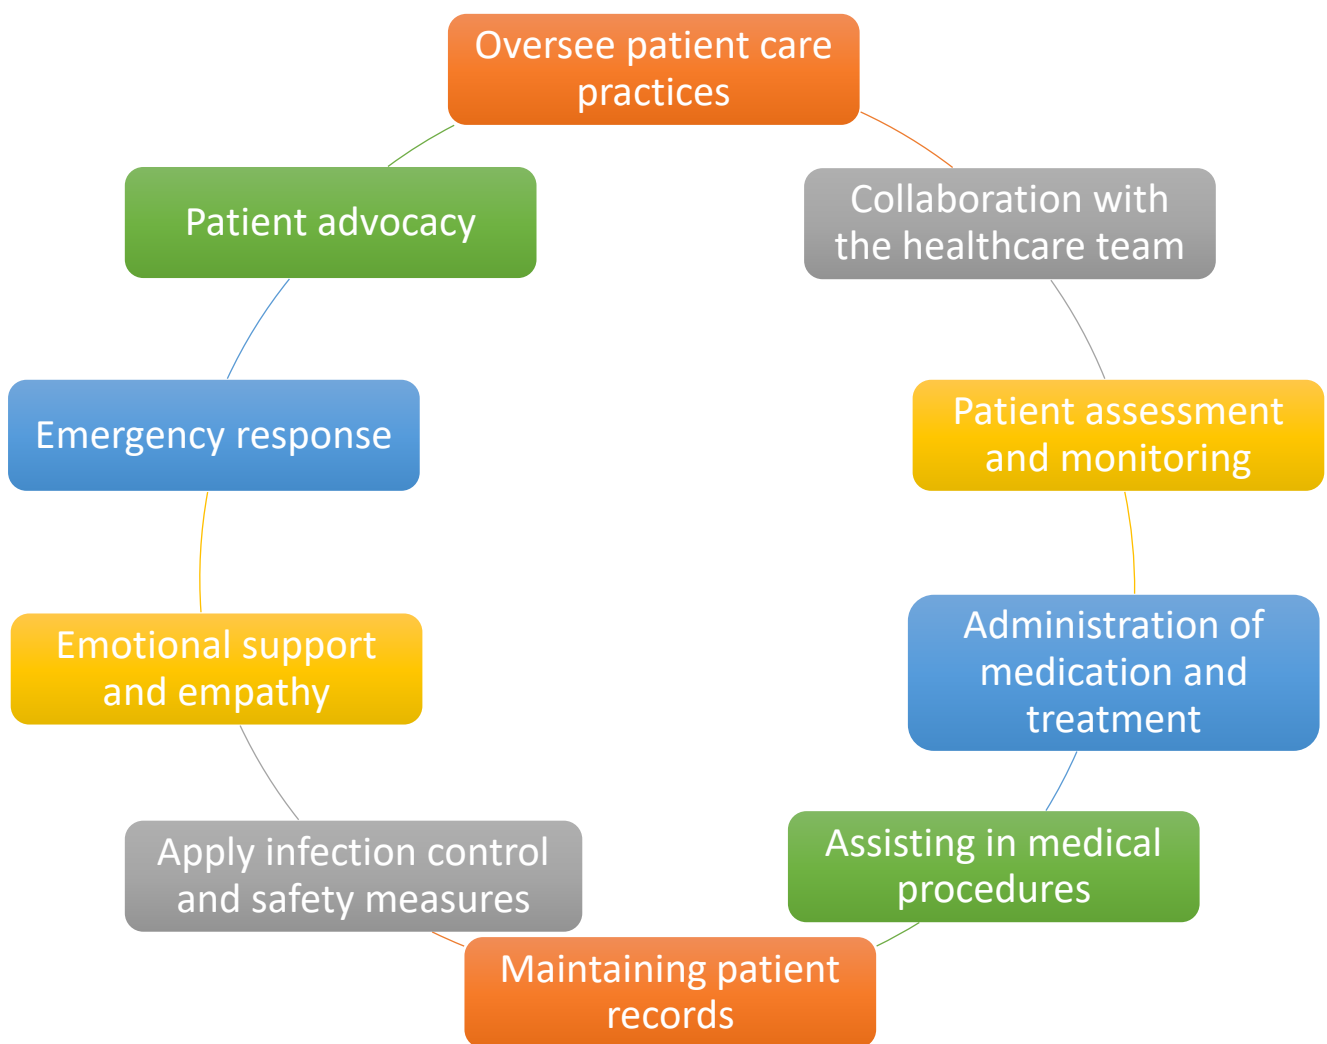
Oversee patient care practices

Collaboration with the healthcare team

Patient assessment and monitoring

Administration of medication and treatment

Assisting in medical procedures

Maintaining patient records

Apply infection control and safety measures

Emotional support and empathy

Emergency response

Patient advocacy